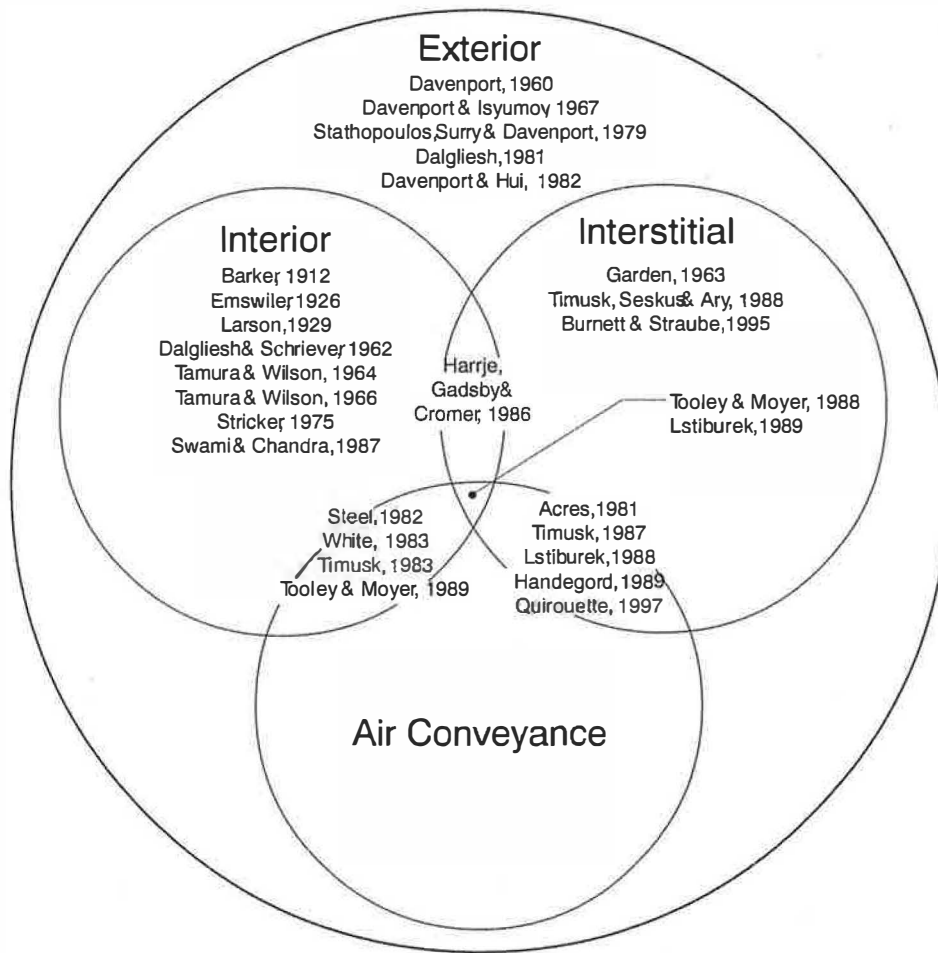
Exterior
Davenport, 1960
Davenport & Isyumov 1967
Stathopoulos,Surry & Davenport, 1979
Dalgliesh, 1981
Davenport & Hui, 1982

Interior
Barker, 1912
Emswiler, 1926
Larson, 1929
Dalgliesh & Schriever, 1962
Tamura & Wilson, 1964
Tamura & Wilson, 1966
Stricker, 1975
Swami & Chandra, 1987

Interstitial
Garden, 1963
Timusk, Seskus & Ary, 1988
Burnett & Straube, 1995

Harrje, Gadsby & Cromer, 1986

Tooley & Moyer, 1988
Lstiburek, 1989

Steel, 1982
White, 1983
Timusk, 1983
Tooley & Moyer, 1989

Acres, 1981
Timusk, 1987
Lstiburek, 1988
Handegord, 1989
Quirouette, 1997

Air Conveyance